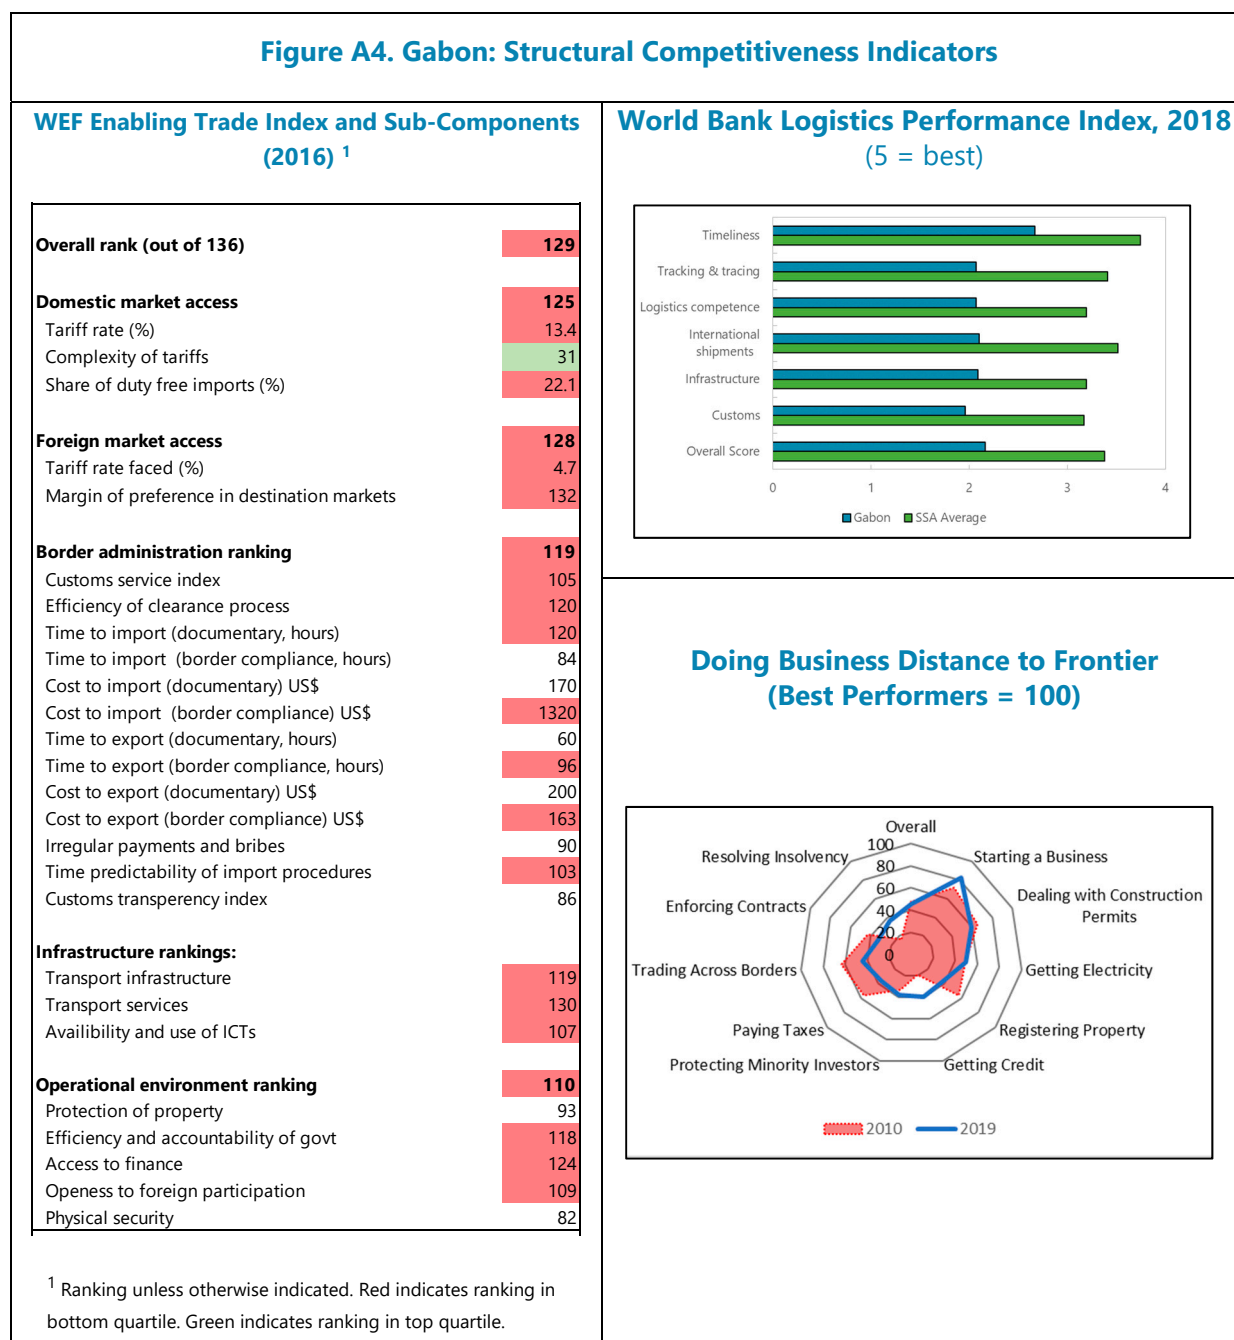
Figure A4. Gabon: Structural Competitiveness Indicators

WEF Enabling Trade Index and Sub-Components (2016) $^1$

| | |
|---|---|
| **Overall rank (out of 136)** | **129** |
| **Domestic market access** | **125** |
| Tariff rate (%) | 13.4 |
| Complexity of tariffs | 31 |
| Share of duty free imports (%) | 22.1 |
| **Foreign market access** | **128** |
| Tariff rate faced (%) | 4.7 |
| Margin of preference in destination markets | 132 |
| **Border administration ranking** | **119** |
| Customs service index | 105 |
| Efficiency of clearance process | 120 |
| Time to import (documentary, hours) | 120 |
| Time to import (border compliance, hours) | 84 |
| Cost to import (documentary) US$ | 170 |
| Cost to import (border compliance) US$ | 1320 |
| Time to export (documentary, hours) | 60 |
| Time to export (border compliance, hours) | 96 |
| Cost to export (documentary) US$ | 200 |
| Cost to export (border compliance) US$ | 163 |
| Irregular payments and bribes | 90 |
| Time predictability of import procedures | 103 |
| Customs transperency index | 86 |
| **Infrastructure rankings:** | |
| Transport infrastructure | 119 |
| Transport services | 130 |
| Availibility and use of ICTs | 107 |
| **Operational environment ranking** | **110** |
| Protection of property | 93 |
| Efficiency and accountability of govt | 118 |
| Access to finance | 124 |
| Openess to foreign participation | 109 |
| Physical security | 82 |

$^1$ Ranking unless otherwise indicated. Red indicates ranking in bottom quartile. Green indicates ranking in top quartile.

World Bank Logistics Performance Index, 2018
(5 = best)

Timeliness
Tracking & tracing
Logistics competence
International shipments
Infrastructure
Customs
Overall Score
0 1 2 3 4
Gabon SSA Average

Doing Business Distance to Frontier
(Best Performers = 100)

Overall
100
80
60
40
20
0
Starting a Business
Dealing with Construction Permits
Getting Electricity
Registering Property
Getting Credit
Protecting Minority Investors
Paying Taxes
Trading Across Borders
Enforcing Contracts
Resolving Insolvency
2010 2019